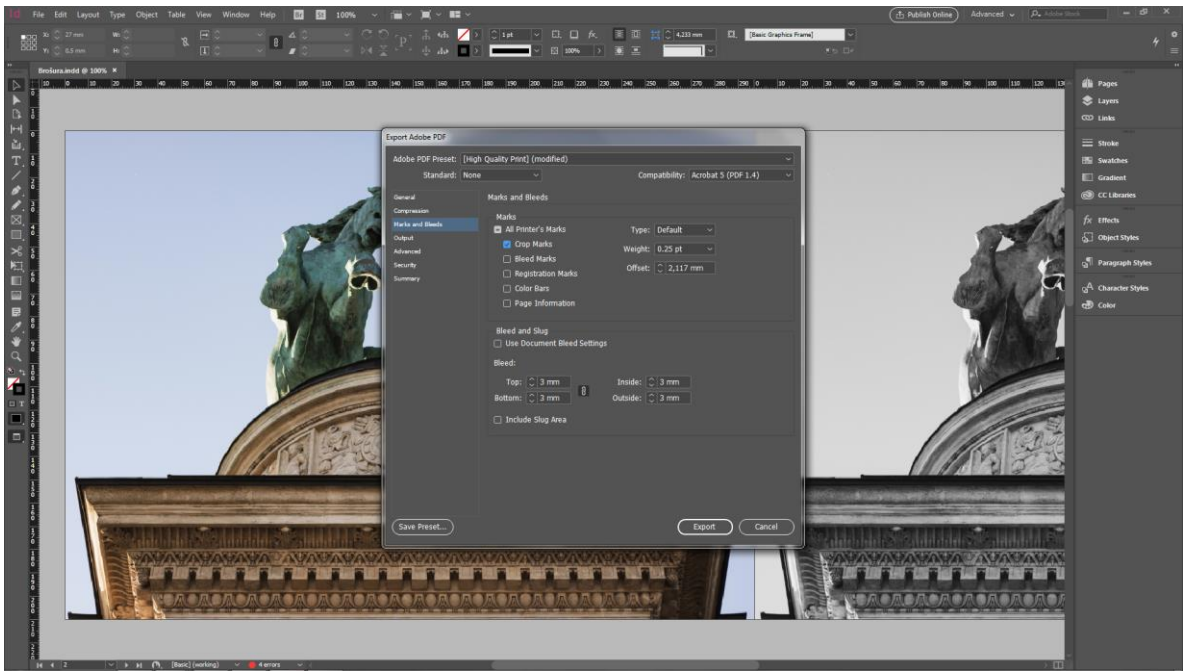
File Edit Layout Type Object Table View Window Help Br St 100%

Publish Online Advanced Adobe Stock

X: 27 mm W: Y: 0,5 mm H:

1 pt 100% 4,233 mm [Basic Graphics Frame]

Brošura.indd @ 100%

Pages
Layers
Links
Stroke
Swatches
Gradient
CC Libraries
Effects
Object Styles
Paragraph Styles
Character Styles
Color

Export Adobe PDF

Adobe PDF Preset: [High Quality Print] (modified)

Standard: None

Compatibility: Acrobat 5 (PDF 1.4)

General
Compression
Marks and Bleeds
Output
Advanced
Security
Summary

Marks and Bleeds

Marks

All Printer's Marks
Crop Marks
Bleed Marks
Registration Marks
Color Bars
Page Information

Type: Default
Weight: 0.25 pt
Offset: 2,117 mm

Bleed and Slug

Use Document Bleed Settings

Bleed:

Top: 3 mm
Bottom: 3 mm
Inside: 3 mm
Outside: 3 mm

Include Slug Area

Save Preset...

Export Cancel

[Basic] (working) 4 errors